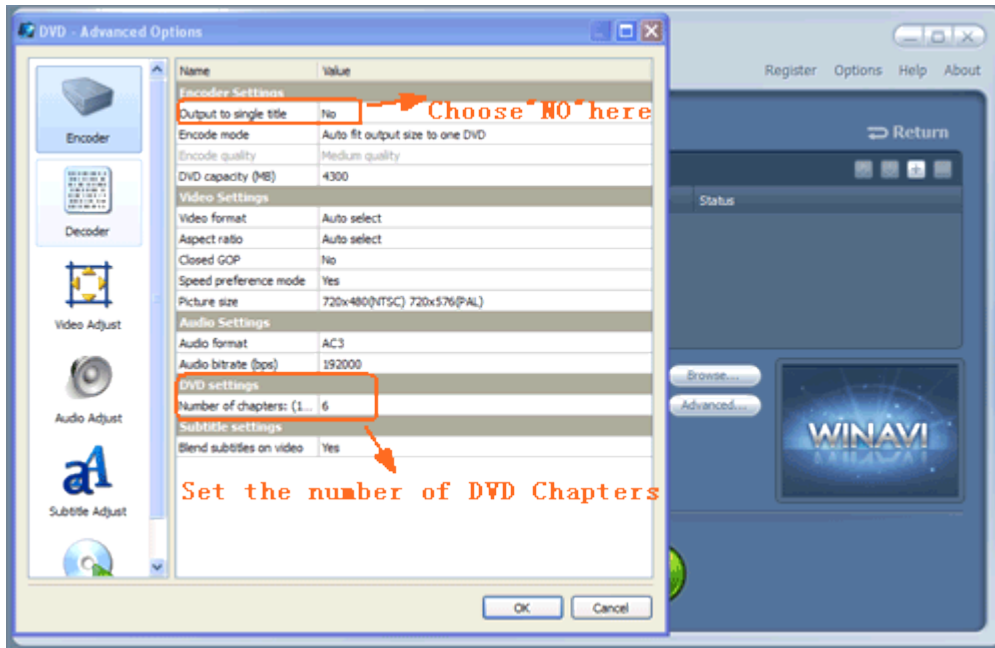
DVD - Advanced Options

Encoder

Decoder

Video Adjust

Audio Adjust

Subtitle Adjust

| Name | Value |
|---|---|
| Encoder Settings | |
| Output to single title | No |
| Encode mode | Auto fit output size to one DVD |
| Encode quality | Medium quality |
| DVD capacity (MB) | 4300 |
| Video Settings | |
| Video format | Auto select |
| Aspect ratio | Auto select |
| Closed GOP | No |
| Speed preference mode | Yes |
| Picture size | 720x480(NTSC) 720x576(PAL) |
| Audio Settings | |
| Audio format | AC3 |
| Audio bitrate (bps) | 192000 |
| DVD settings | |
| Number of chapters: (1... | 6 |
| Subtitle settings | |
| Blend subtitles on video | Yes |

Choose "NO" here

Set the number of DVD Chapters

OK

Cancel

Register Options Help About

Return

Status

Browse...

Advanced...

WINAVI